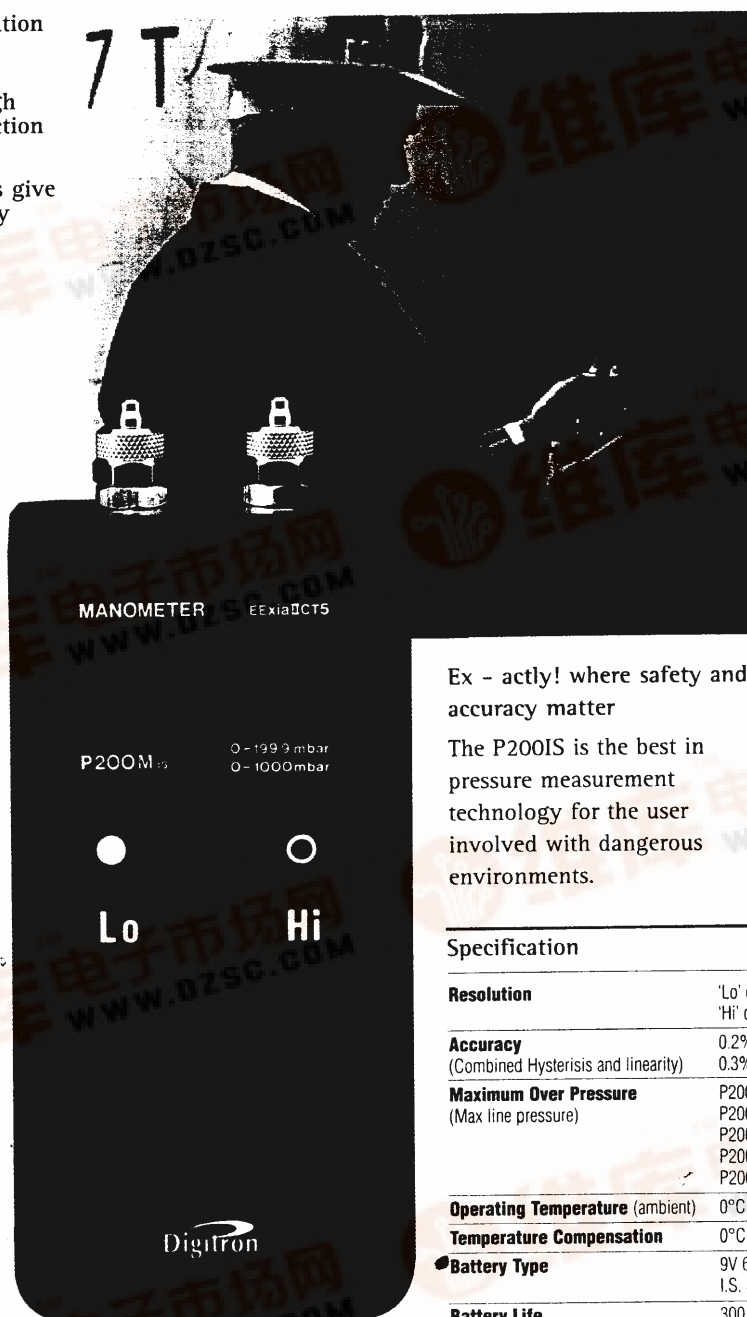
tion

h
tion

s give
y

7 T

MANOMETER EExiaⅡCT5

P200M IS

0 - 199.9 mbar
0 - 1000mbar

Lo

Hi

Digitron

Ex - actly! where safety and accuracy matter

The P200IS is the best in pressure measurement technology for the user involved with dangerous environments.

Specification

| | |
|---|---|
| **Resolution** | 'Lo' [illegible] 'Hi' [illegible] |
| **Accuracy** (Combined Hysterisis and linearity) | 0.2% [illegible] 0.3% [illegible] |
| **Maximum Over Pressure** (Max line pressure) | P200 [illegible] P200 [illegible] P200 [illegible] P200 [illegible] P200 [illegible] |
| **Operating Temperature** (ambient) | 0°C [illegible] |
| **Temperature Compensation** | 0°C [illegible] |
| **Battery Type** | 9V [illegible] I.S. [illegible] |
| **Battery Life** | 300 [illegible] |